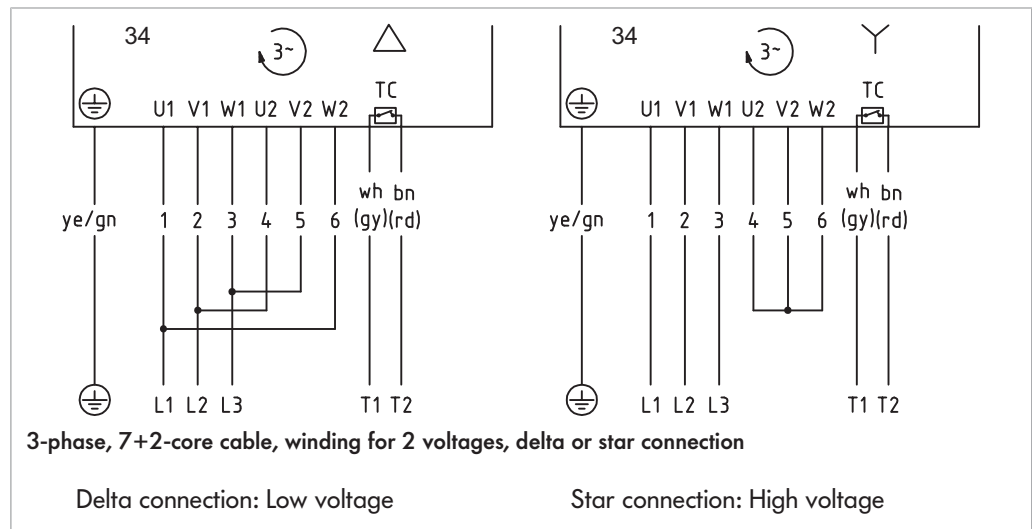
34

3~

U1 V1 W1 U2 V2 W2

TC

wh bn

ye/gn

1 2 3 4 5 6

(gy)(rd)

L1 L2 L3

T1 T2

34

3~

U1 V1 W1 U2 V2 W2

TC

wh bn

ye/gn

1 2 3 4 5 6

(gy)(rd)

L1 L2 L3

T1 T2

3-phase, 7+2-core cable, winding for 2 voltages, delta or star connection

Delta connection: Low voltage

Star connection: High voltage